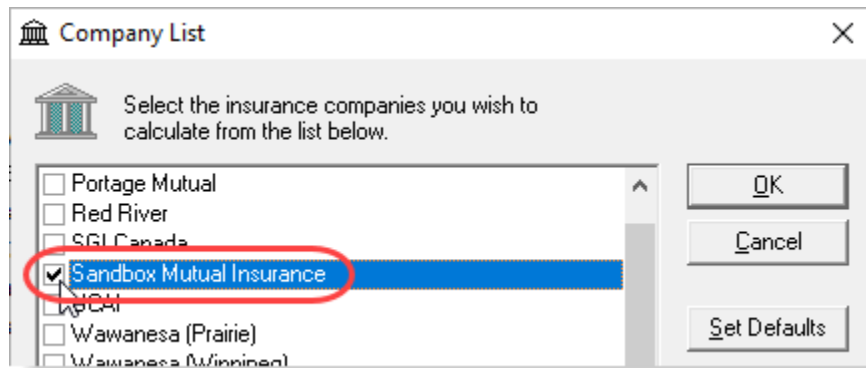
Company List

Select the insurance companies you wish to calculate from the list below.

Portage Mutual
Red River
SGI Canada
Sandbox Mutual Insurance
SCAI
Wawanesa (Prairie)
Wawanesa (Winnipeg)

OK
Cancel
Set Defaults